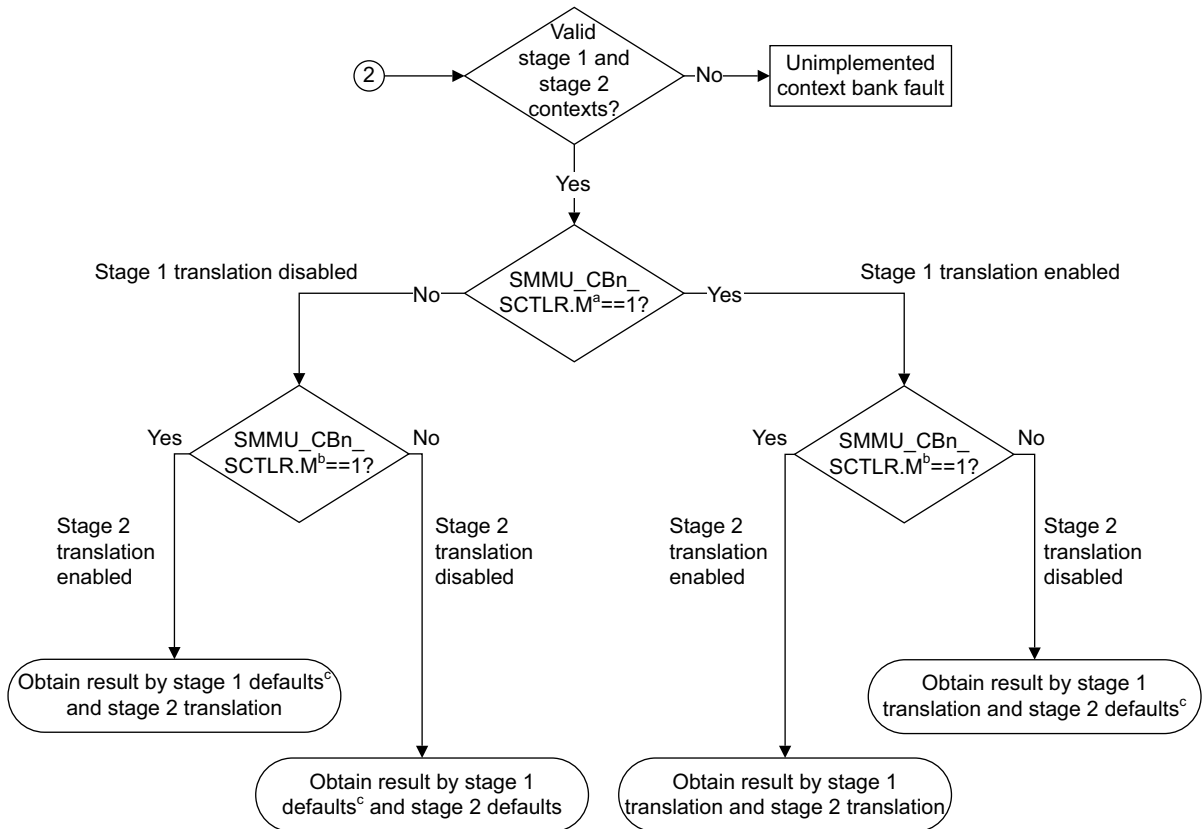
2

Valid stage 1 and stage 2 contexts?

No

Unimplemented context bank fault

Yes

Stage 1 translation disabled

No

SMMU_CBn_ SCTLR.M$^{a}$==1?

Yes

Stage 1 translation enabled

Yes

SMMU_CBn_ SCTLR.M$^{b}$==1?

No

Yes

SMMU_CBn_ SCTLR.M$^{b}$==1?

No

Stage 2 translation enabled

Stage 2 translation disabled

Stage 2 translation enabled

Stage 2 translation disabled

Obtain result by stage 1 defaults$^{c}$ and stage 2 translation

Obtain result by stage 1 translation and stage 2 defaults$^{c}$

Obtain result by stage 1 defaults$^{c}$ and stage 2 defaults

Obtain result by stage 1 translation and stage 2 translation